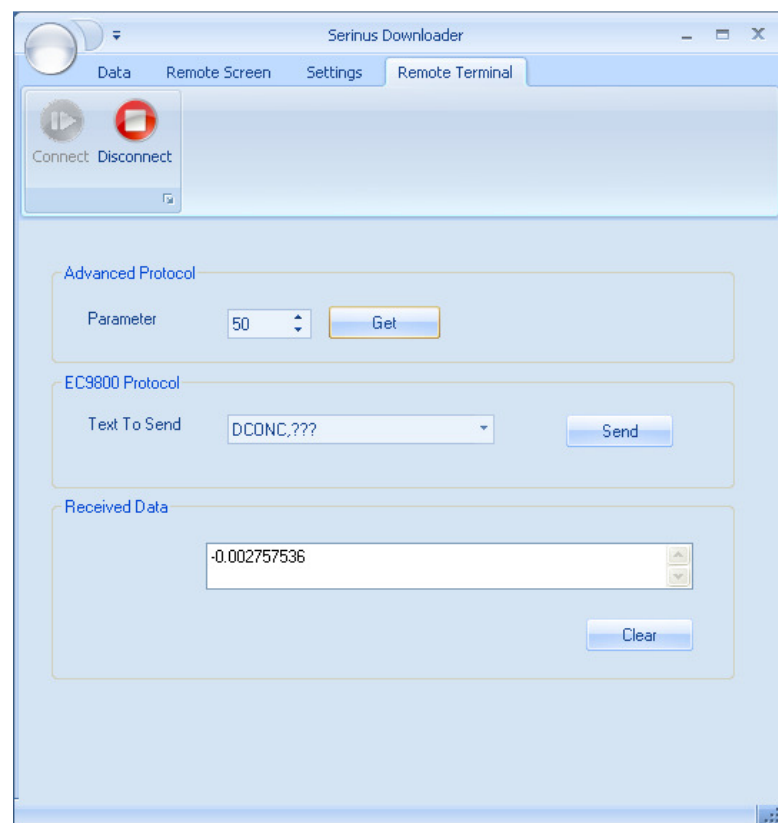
Serinus Downloader

Data Remote Screen Settings Remote Terminal

Connect Disconnect

Advanced Protocol

Parameter 50 Get

EC9800 Protocol

Text To Send DCONC,??? Send

Received Data

-0.002757536

Clear